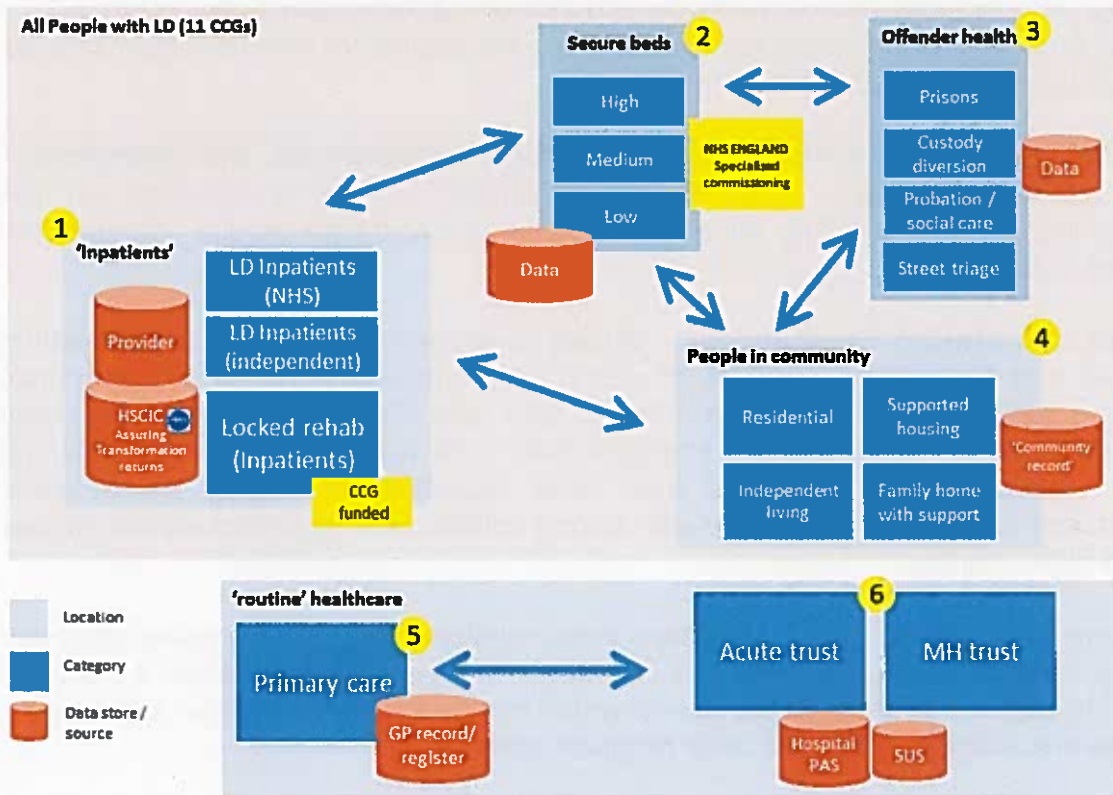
All People with LD (11 CCGs)

Secure beds 2

High

Medium

Low

NHS ENGLAND Specialised commissioning

Data

Offender health 3

Prisons

Custody diversion

Probation / social care

Street triage

Data

1

'Inpatients'

Provider

HSCIC Assuring Transformation returns

LD Inpatients (NHS)

LD Inpatients (independent)

Locked rehab (Inpatients)

CCG funded

People in community 4

Residential

Supported housing

Independent living

Family home with support

'Community record'

Location

Category

Data store / source

'routine' healthcare

Primary care 5

GP record/ register

6

Acute trust

MH trust

Hospital PAS

SUS